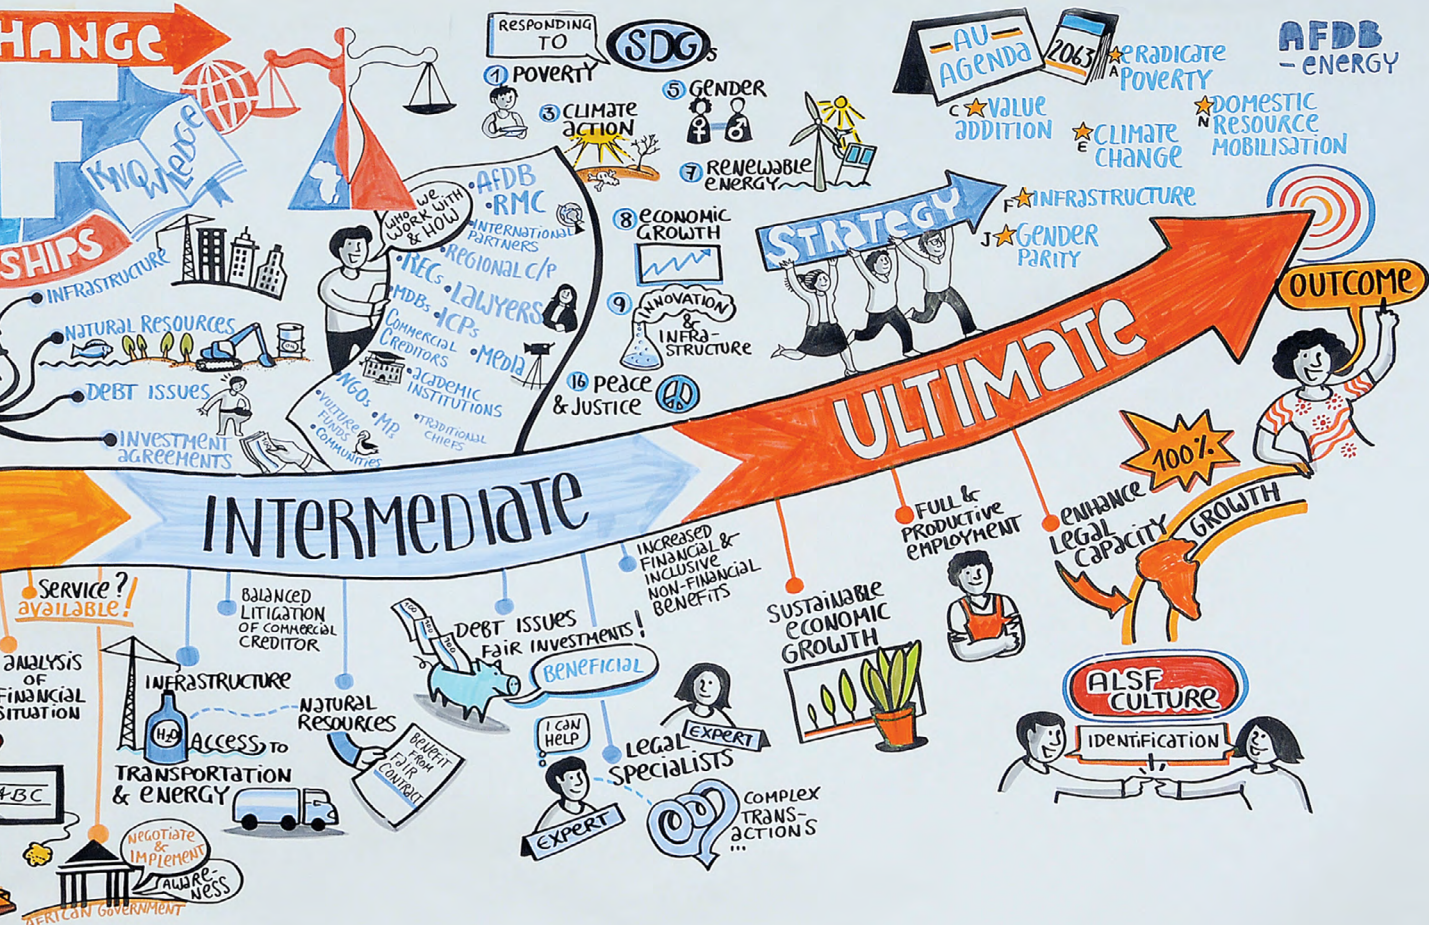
HANGE

KNOWLEDGE

SHIPS

INFRASTRUCTURE

NATURAL RESOURCES

DEBT ISSUES

INVESTMENT AGREEMENTS

WHO WE WORK WITH & HOW

AFDB
RMC
INTERNATIONAL PARTNERS
REGIONAL C/P
RECs
LAWYERS
MDBs
ICPs
COMMERCIAL CREDITORS
MEDIA
ACADEMIC INSTITUTIONS
NGOs
MP
VULTURE FUNDS
COMMUNITIES
TRADITIONAL CHIEFS

RESPONDING TO SDGs
1 POVERTY
3 CLIMATE ACTION
5 GENDER
7 RENEWABLE ENERGY
8 ECONOMIC GROWTH
9 INNOVATION & INFRASTRUCTURE
16 PEACE & JUSTICE

AU AGENDA 2063
A eradicate poverty
C value addition
E climate change
N domestic resource mobilisation
F infrastructure
J gender parity

AFDB - energy

STRATEGY

ULTIMATE

OUTCOME

100%

GROWTH

INTERMEDIATE

SERVICE? AVAILABLE!

ANALYSIS OF FINANCIAL SITUATION

ABC

NEGOTIATE & IMPLEMENT

AWARENESS

AFRICAN GOVERNMENT

INFRASTRUCTURE

$H_2O$

ACCESS TO TRANSPORTATION & ENERGY

BALANCED LITIGATION OF COMMERCIAL CREDITOR

NATURAL RESOURCES

BENEFIT FROM FAIR CONTRACT

DEBT ISSUES
FAIR INVESTMENTS!
BENEFICIAL

INCREASED FINANCIAL & INCLUSIVE NON-FINANCIAL BENEFITS

I CAN HELP
EXPERT
LEGAL SPECIALISTS
EXPERT
COMPLEX TRANSACTIONS ...

SUSTAINABLE ECONOMIC GROWTH

FULL & PRODUCTIVE EMPLOYMENT

ENHANCE LEGAL CAPACITY

ALSF CULTURE

IDENTIFICATION